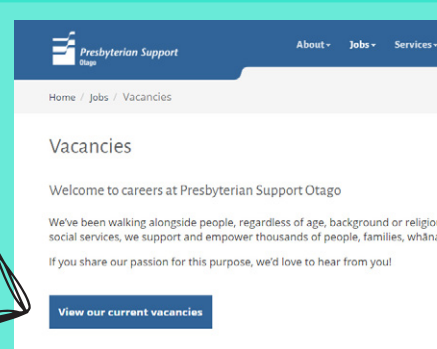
Presbyterian Support Otago

About▾ Jobs▾ Services▾

Home / Jobs / Vacancies

Vacancies

Welcome to careers at Presbyterian Support Otago

We've been walking alongside people, regardless of age, background or religio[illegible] social services, we support and empower thousands of people, families, whāna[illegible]

If you share our passion for this purpose, we'd love to hear from you!

View our current vacancies